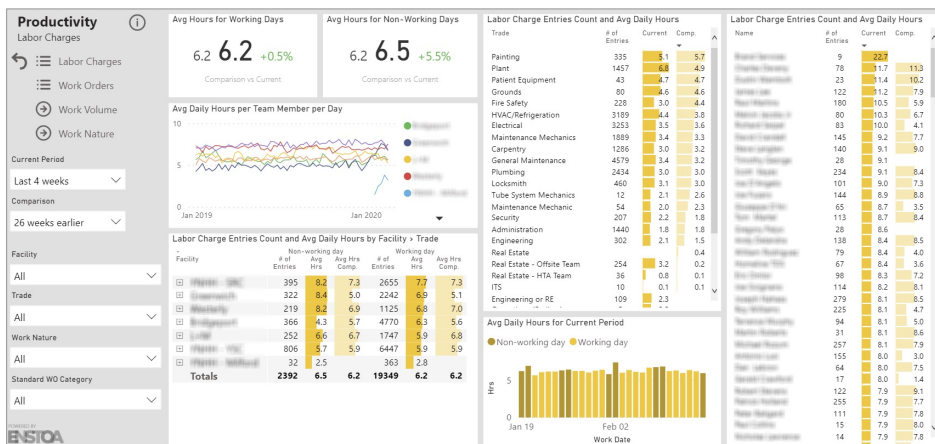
Productivity
Labor Charges

Labor Charges
Work Orders
Work Volume
Work Nature

Current Period
Last 4 weeks
Comparison
26 weeks earlier

Facility
All
Trade
All
Work Nature
All
Standard WO Category
All

POWERED BY
ENSTOA

Avg Hours for Working Days
6.2 6.2 +0.5%
Comparison vs Current

Avg Hours for Non-Working Days
6.2 6.5 +5.5%
Comparison vs Current

Avg Daily Hours per Team Member per Day
10
5
0
Jan 2019
Jan 2020

Labor Charge Entries Count and Avg Daily Hours by Facility › Trade

| Facility | Non-working day # of Entries | Avg Hrs | Avg Hrs Comp. | Working day # of Entries | Avg Hrs | Avg Hrs Comp. |
|---|---|---|---|---|---|---|
| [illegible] | 395 | 8.2 | 7.3 | 2655 | 7.7 | 7.3 |
| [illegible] | 322 | 8.4 | 5.0 | 2242 | 6.9 | 5.1 |
| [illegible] | 219 | 8.2 | 6.9 | 1125 | 6.8 | 7.0 |
| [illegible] | 366 | 4.3 | 5.7 | 4770 | 6.3 | 5.6 |
| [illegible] | 252 | 6.6 | 6.7 | 1747 | 5.9 | 6.8 |
| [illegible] | 806 | 5.7 | 5.9 | 6447 | 5.9 | 5.8 |
| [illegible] | 32 | 2.5 | | 363 | 2.8 | |
| Totals | 2392 | 6.5 | 6.2 | 19349 | 6.2 | 6.2 |

Labor Charge Entries Count and Avg Daily Hours

| Trade | # of Entries | Current | Comp. |
|---|---|---|---|
| Painting | 335 | 5.1 | 5.7 |
| Plant | 1457 | 6.8 | 6.9 |
| Patient Equipment | 43 | 4.7 | 4.7 |
| Grounds | 80 | 4.6 | 4.6 |
| Fire Safety | 228 | 3.0 | 4.4 |
| HVAC/Refrigeration | 3189 | 4.4 | 3.8 |
| Electrical | 3253 | 3.5 | 3.6 |
| Maintenance Mechanics | 1889 | 3.4 | 3.5 |
| Carpentry | 1286 | 3.0 | 3.2 |
| General Maintenance | 4579 | 3.4 | 3.2 |
| Plumbing | 2434 | 3.0 | 3.0 |
| Locksmith | 460 | 3.1 | 3.0 |
| Tube System Mechanics | 12 | 2.1 | 2.6 |
| Maintenance Mechanic | 54 | 2.0 | 2.3 |
| Security | 207 | 2.2 | 1.8 |
| Administration | 1440 | 1.8 | 1.8 |
| Engineering | 302 | 2.1 | 1.5 |
| Real Estate | | | 0.4 |
| Real Estate - Offsite Team | 254 | 3.2 | 0.2 |
| Real Estate - HTA Team | 36 | 0.8 | 0.1 |
| ITS | 10 | 0.1 | 0.1 |
| Engineering or RE | 109 | 2.3 | |

Avg Daily Hours for Current Period
Non-working day Working day
Hrs
5
0
Jan 19
Feb 02
Work Date

Labor Charge Entries Count and Avg Daily Hours

| Name | # of Entries | Current | Comp. |
|---|---|---|---|
| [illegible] | 9 | 22.7 | |
| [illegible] | 78 | 11.7 | 11.3 |
| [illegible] | 23 | 11.4 | 11.2 |
| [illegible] | 122 | 11.2 | 7.9 |
| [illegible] | 180 | 10.5 | 5.9 |
| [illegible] | 80 | 10.3 | 6.7 |
| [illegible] | 83 | 10.0 | 8.1 |
| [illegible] | 145 | 9.2 | 7.7 |
| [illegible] | 140 | 9.1 | 9.0 |
| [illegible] | 28 | 9.1 | |
| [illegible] | 234 | 9.1 | 8.4 |
| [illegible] | 101 | 9.0 | 7.3 |
| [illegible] | 144 | 8.9 | 8.8 |
| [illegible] | 65 | 8.7 | 8.5 |
| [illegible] | 113 | 8.7 | 8.4 |
| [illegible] | 28 | 8.6 | |
| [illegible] | 138 | 8.4 | 8.5 |
| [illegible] | 79 | 8.4 | 4.0 |
| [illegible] | 67 | 8.4 | 9.3 |
| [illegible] | 98 | 8.3 | 7.2 |
| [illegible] | 114 | 8.2 | 8.2 |
| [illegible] | 279 | 8.1 | 8.5 |
| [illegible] | 225 | 8.1 | 4.7 |
| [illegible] | 94 | 8.1 | 5.0 |
| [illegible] | 65 | 8.1 | 6.9 |
| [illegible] | 257 | 8.1 | 7.4 |
| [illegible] | 155 | 8.0 | 8.0 |
| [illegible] | 64 | 8.0 | 7.5 |
| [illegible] | 17 | 8.0 | 1.4 |
| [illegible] | 122 | 7.9 | 9.8 |
| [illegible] | 155 | 7.9 | 7.8 |
| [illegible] | 111 | 7.9 | 7.8 |
| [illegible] | 15 | 7.9 | 8.5 |
| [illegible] | 14 | 7.9 | 8.5 |